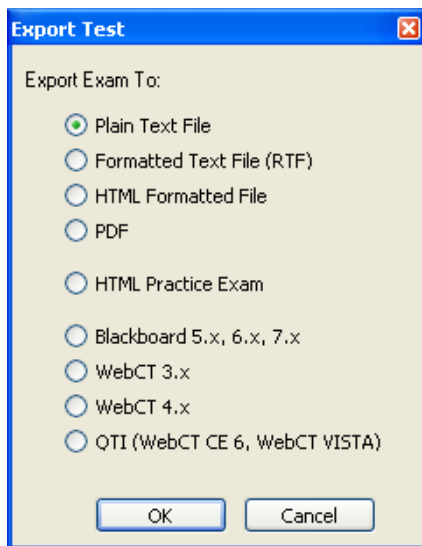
Export Test

Export Exam To:

Plain Text File
Formatted Text File (RTF)
HTML Formatted File
PDF

HTML Practice Exam

Blackboard 5.x, 6.x, 7.x
WebCT 3.x
WebCT 4.x
QTI (WebCT CE 6, WebCT VISTA)

OK
Cancel